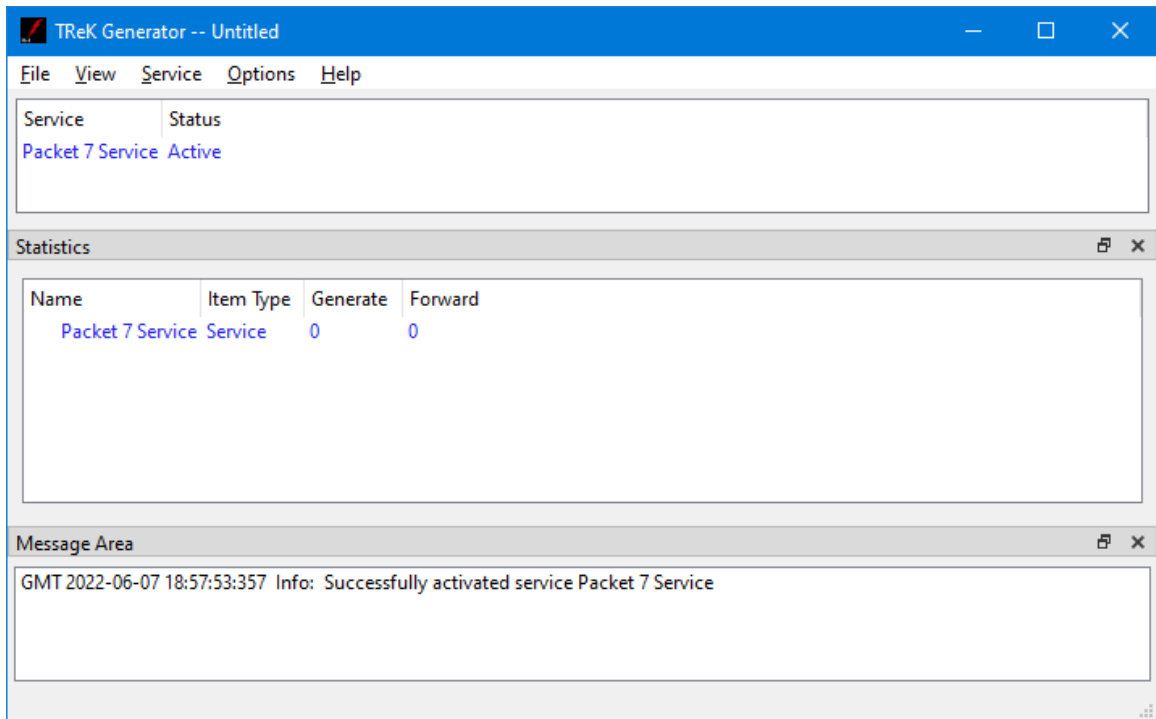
TReK Generator -- Untitled

File View Service Options Help

| Service | Status |
|---|---|
| Packet 7 Service | Active |

Statistics

| Name | Item Type | Generate | Forward |
|---|---|---|---|
| Packet 7 Service | Service | 0 | 0 |

Message Area

GMT 2022-06-07 18:57:53:357 Info: Successfully activated service Packet 7 Service